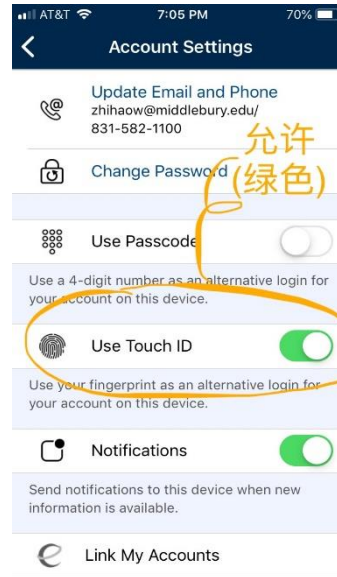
AT&T 7:05 PM 70%

Account Settings

Update Email and Phone
zhihaow@middlebury.edu/
831-582-1100

Change Password

允许
(绿色)

Use Passcode

Use a 4-digit number as an alternative login for your account on this device.

Use Touch ID

Use your fingerprint as an alternative login for your account on this device.

Notifications

Send notifications to this device when new information is available.

Link My Accounts